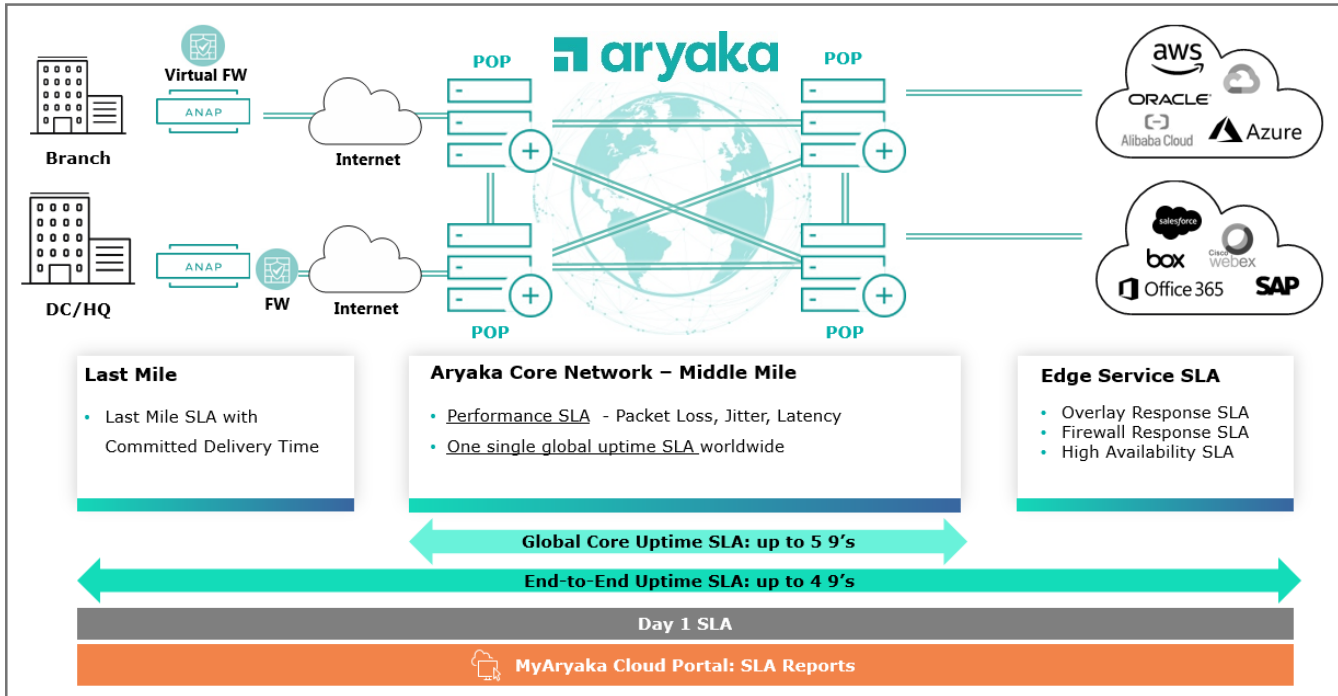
aryaka

Virtual FW

ANAP

Branch

Internet

POP

POP

aws

ORACLE

Alibaba Cloud

Azure

ANAP

FW

DC/HQ

Internet

POP

POP

salesforce

box

Cisco webex

Office 365

SAP

Last Mile

• Last Mile SLA with Committed Delivery Time

Aryaka Core Network – Middle Mile

• Performance SLA - Packet Loss, Jitter, Latency
• One single global uptime SLA worldwide

Edge Service SLA

• Overlay Response SLA
• Firewall Response SLA
• High Availability SLA

Global Core Uptime SLA: up to 5 9's

End-to-End Uptime SLA: up to 4 9's

Day 1 SLA

MyAryaka Cloud Portal: SLA Reports